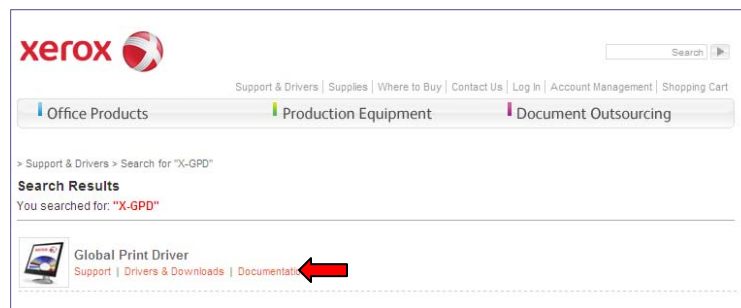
xerox

Search

Support & Drivers | Supplies | Where to Buy | Contact Us | Log In | Account Management | Shopping Cart

Office Products | Production Equipment | Document Outsourcing

> Support & Drivers > Search for "X-GPD"

Search Results

You searched for: "X-GPD"

Global Print Driver

Support | Drivers & Downloads | Documentati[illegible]